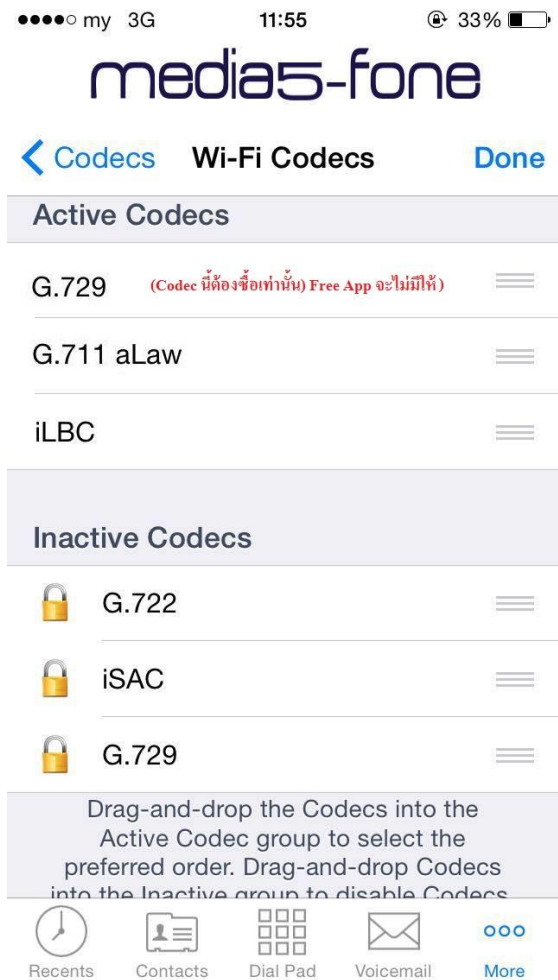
●●●●○ my 3G 11:55 33%

media5-fone

< Codecs Wi-Fi Codecs Done

Active Codecs

G.729 (Codec นี้ต้องซื้อเท่านั้น) Free App จะไม่มีให้)

G.711 aLaw

iLBC

Inactive Codecs

G.722

iSAC

G.729

Drag-and-drop the Codecs into the Active Codec group to select the preferred order. Drag-and-drop Codecs into the Inactive group to disable Codecs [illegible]

Recents Contacts Dial Pad Voicemail More